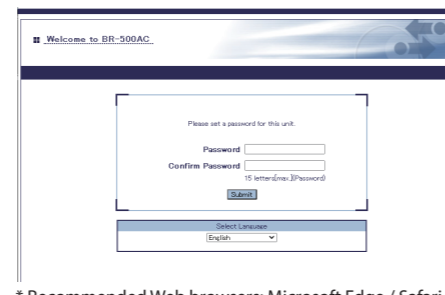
Welcome to BR-500AC

Please set a password for this unit.

Password

Confirm Password

15 letters(max.)(Password)

Submit

Select Language

English

* Recommended Web browsers: Microsoft Edge / Safari